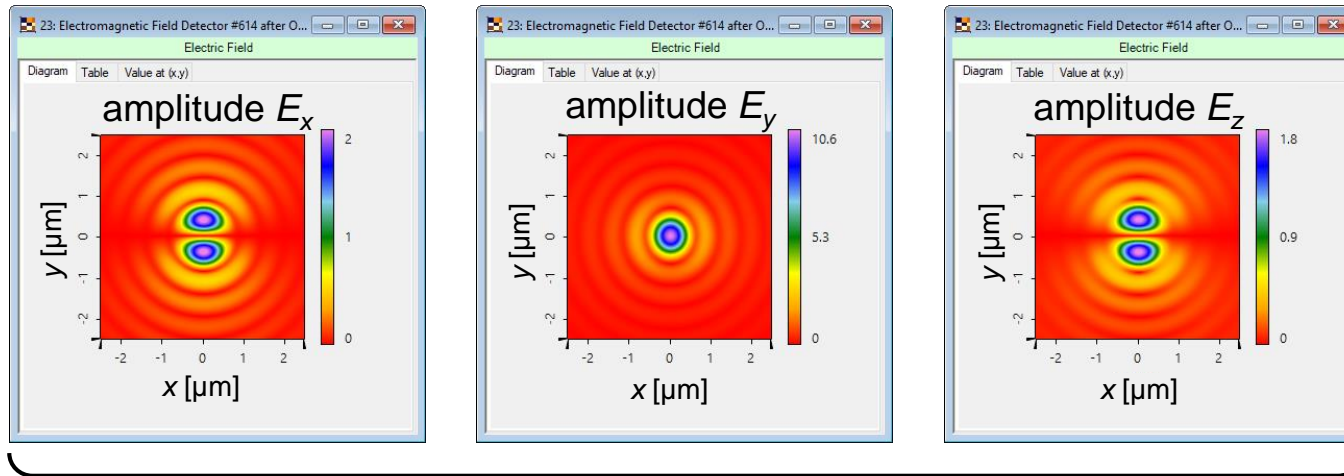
23: Electromagnetic Field Detector #614 after O...
Electric Field
Diagram Table Value at (x,y)
amplitude $E_x$
2
1
0
$y$ [µm]
2
1
0
-1
-2
-2 -1 0 1 2
$x$ [µm]

23: Electromagnetic Field Detector #614 after O...
Electric Field
Diagram Table Value at (x,y)
amplitude $E_y$
10.6
5.3
0
$y$ [µm]
2
1
0
-1
-2
-2 -1 0 1 2
$x$ [µm]

23: Electromagnetic Field Detector #614 after O...
Electric Field
Diagram Table Value at (x,y)
amplitude $E_z$
1.8
0.9
0
$y$ [µm]
2
1
0
-1
-2
-2 -1 0 1 2
$x$ [µm]